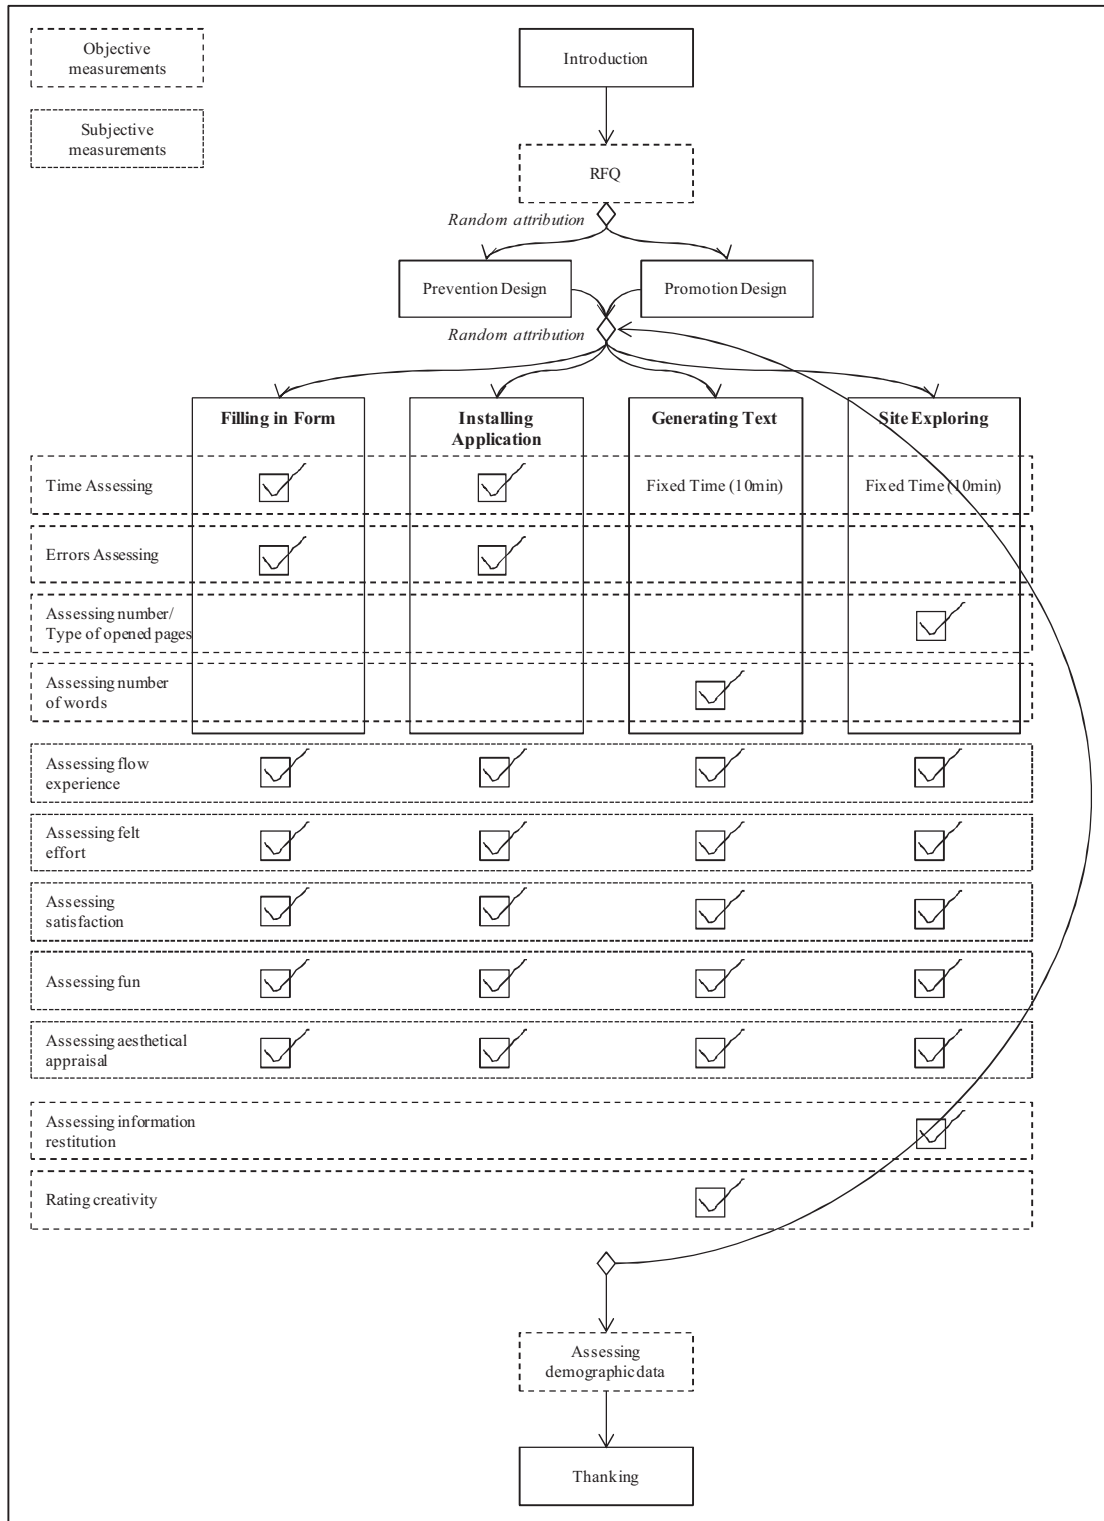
Objective measurements

Subjective measurements

Introduction

RFQ

Random attribution

Prevention Design

Promotion Design

Random attribution

| | Filling in Form | Installing Application | Generating Text | Site Exploring |
|---|---|---|---|---|
| Time Assessing | ☑ | ☑ | Fixed Time (10min) | Fixed Time (10min) |
| Errors Assessing | ☑ | ☑ | | |
| Assessing number/ Type of opened pages | | | | ☑ |
| Assessing number of words | | | ☑ | |
| Assessing flow experience | ☑ | ☑ | ☑ | ☑ |
| Assessing felt effort | ☑ | ☑ | ☑ | ☑ |
| Assessing satisfaction | ☑ | ☑ | ☑ | ☑ |
| Assessing fun | ☑ | ☑ | ☑ | ☑ |
| Assessing aesthetical appraisal | ☑ | ☑ | ☑ | ☑ |
| Assessing information restitution | | | | ☑ |
| Rating creativity | | | ☑ | |

Assessing demographic data

Thanking